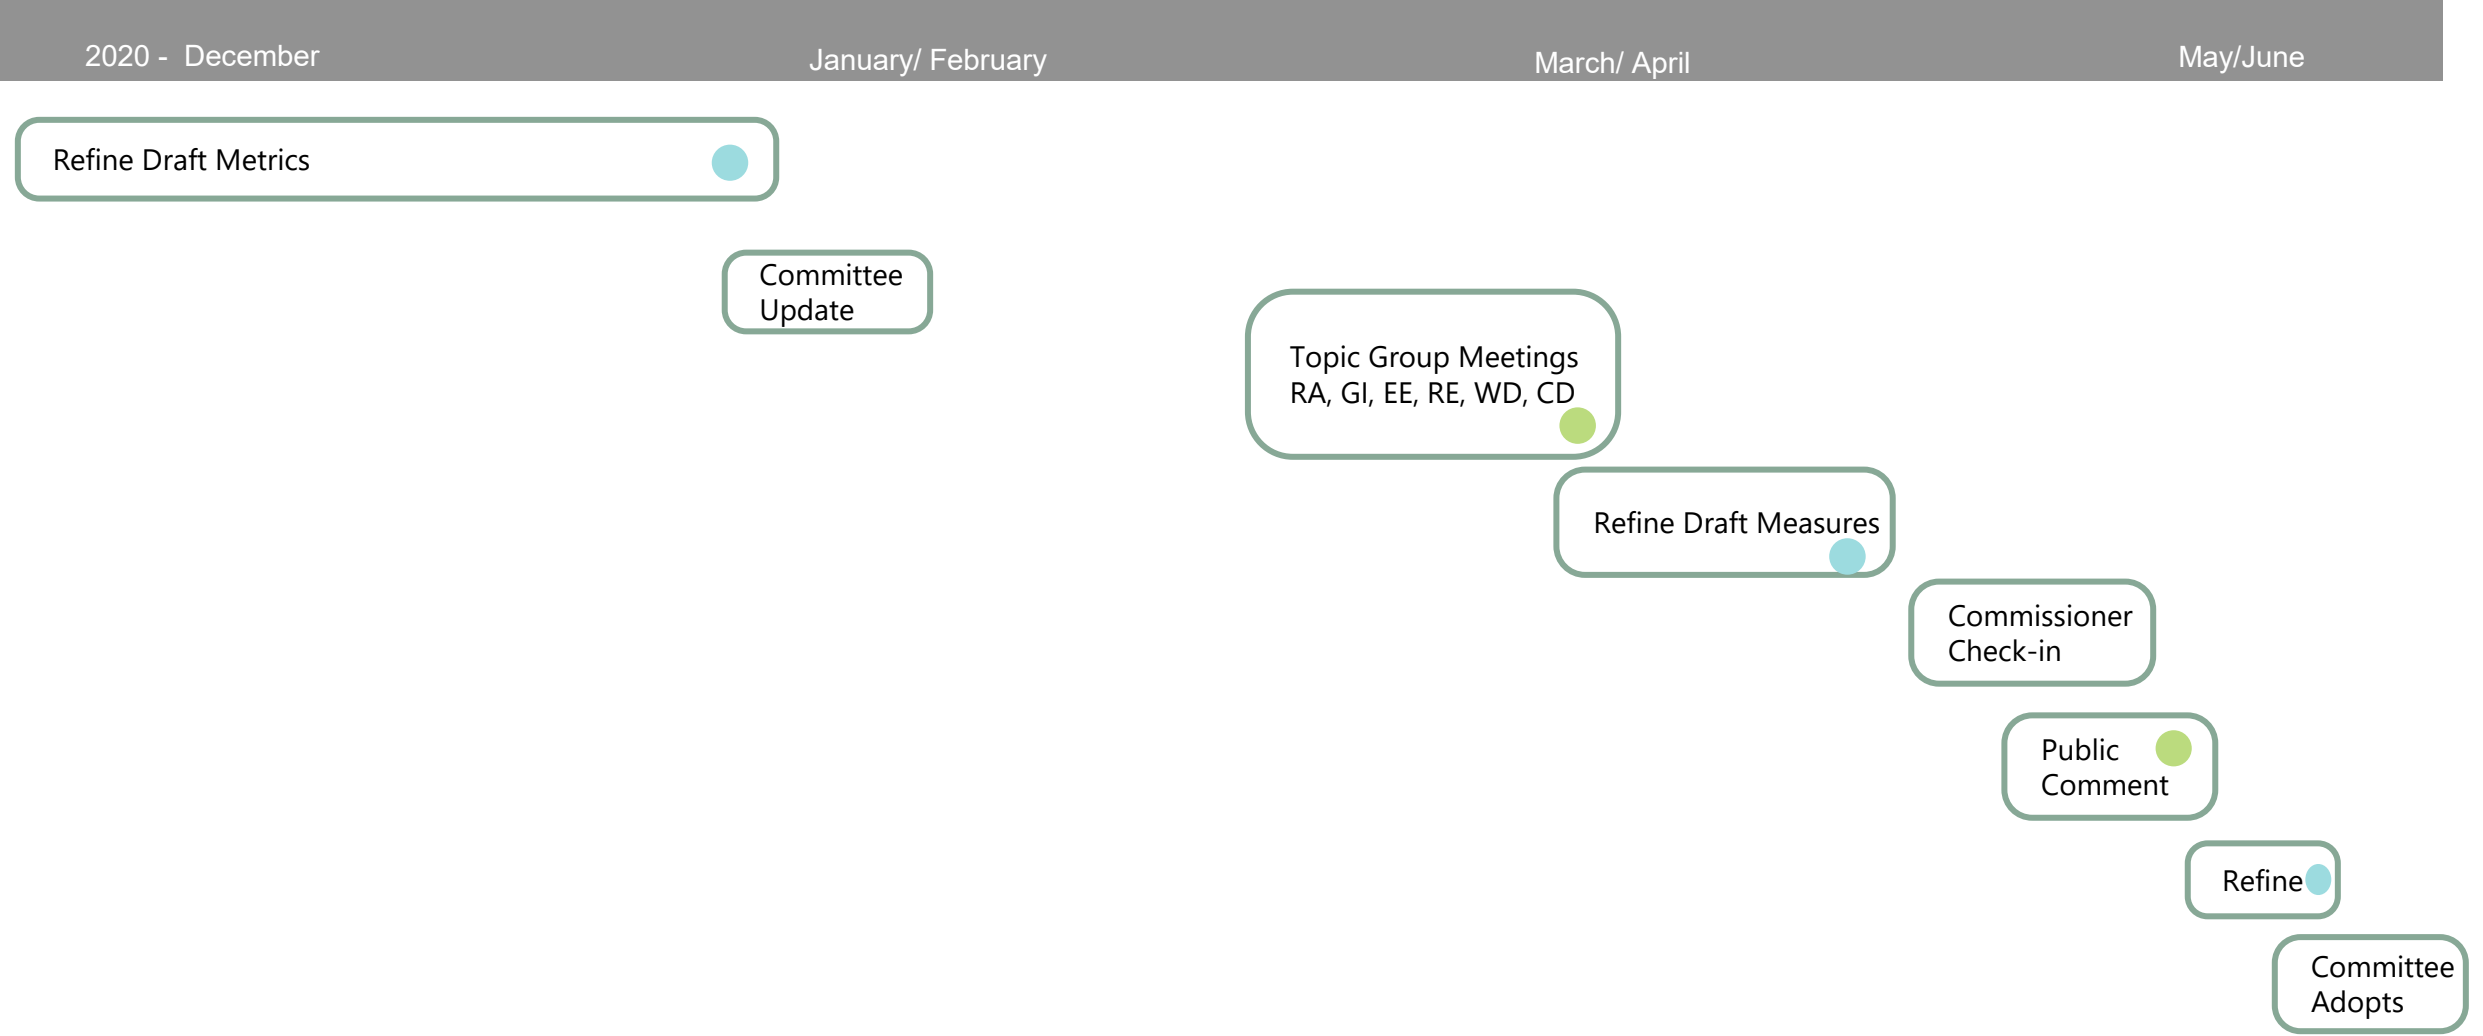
2020 - December

January/ February

March/ April

May/June

Refine Draft Metrics

Committee Update

Topic Group Meetings
RA, GI, EE, RE, WD, CD

Refine Draft Measures

Commissioner Check-in

Public Comment

Refine

Committee Adopts